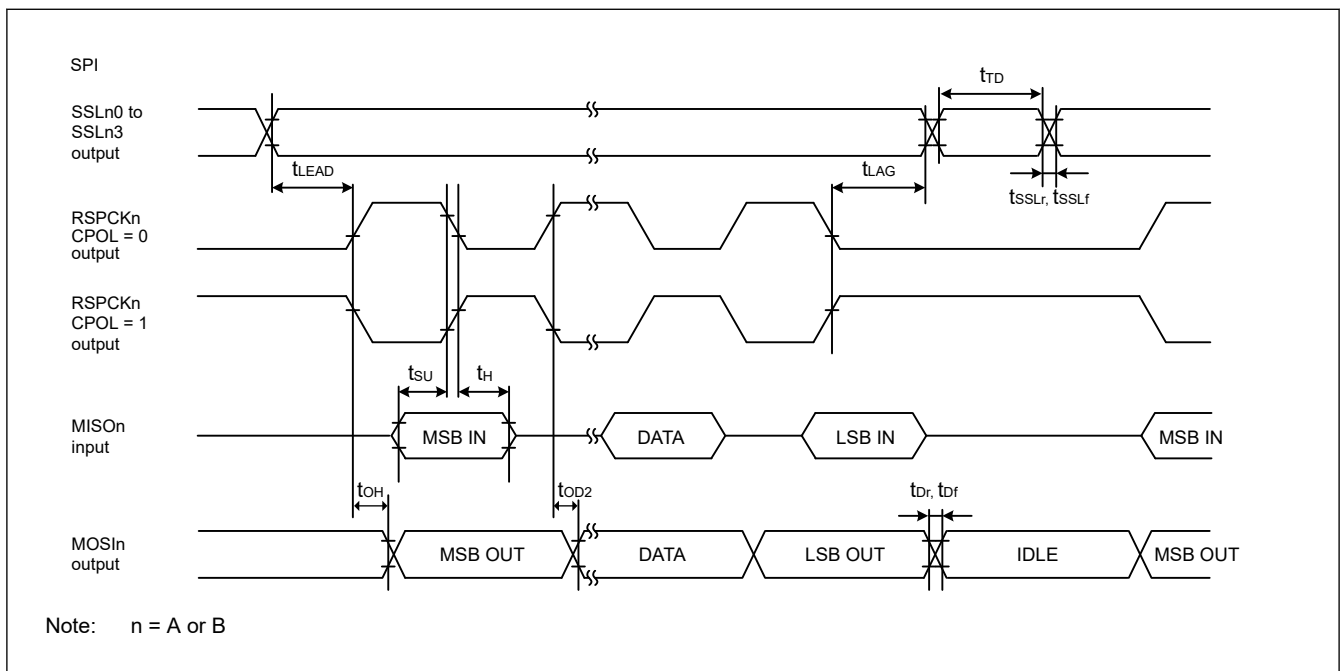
SPI

SSLn0 to SSLn3 output

$t_{TD}$

$t_{LEAD}$

$t_{LAG}$

$t_{SSLr}$, $t_{SSLf}$

RSPCKn CPOL = 0 output

RSPCKn CPOL = 1 output

$t_{SU}$

$t_{H}$

MISOn input

MSB IN

DATA

LSB IN

MSB IN

$t_{OH}$

$t_{OD2}$

$t_{Dr}$, $t_{Df}$

MOSIn output

MSB OUT

DATA

LSB OUT

IDLE

MSB OUT

Note: n = A or B